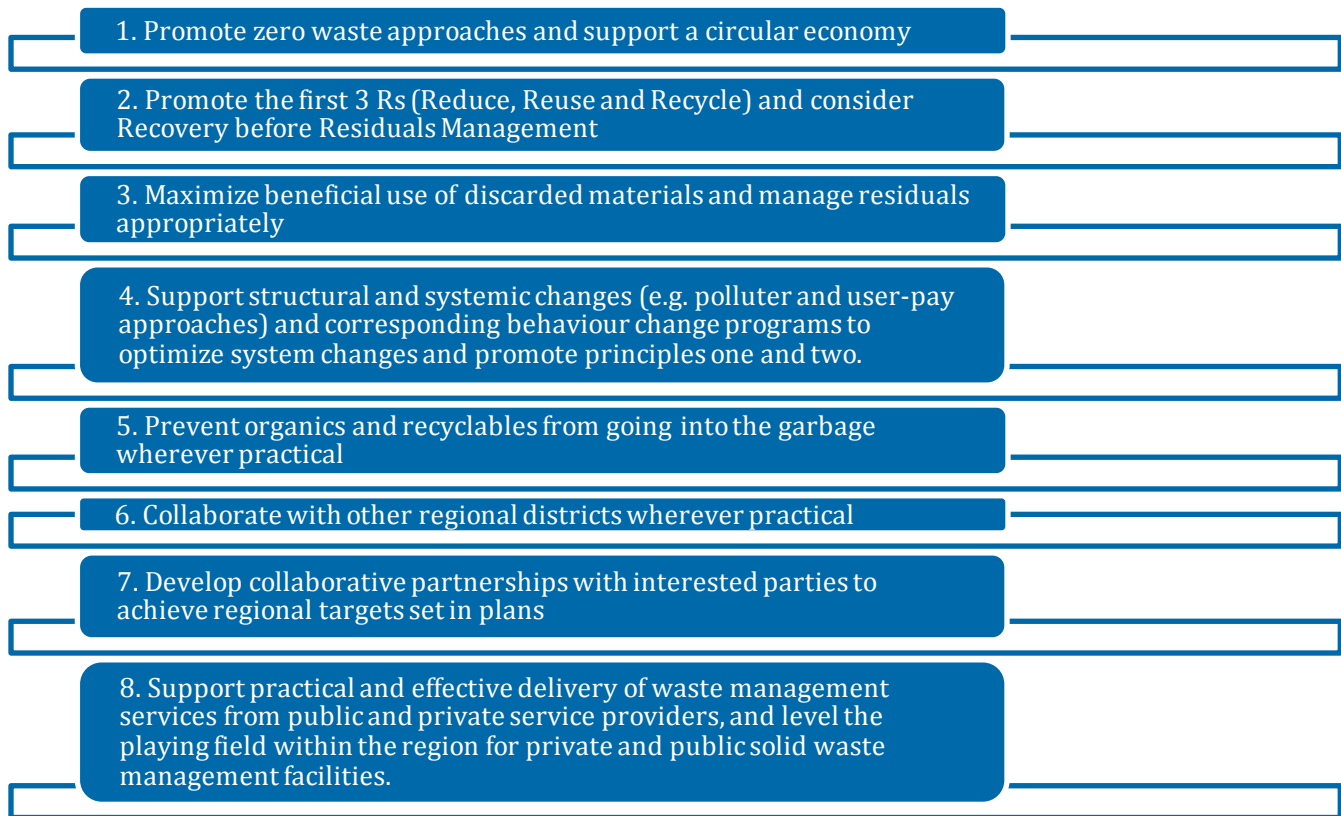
1. Promote zero waste approaches and support a circular economy

2. Promote the first 3 Rs (Reduce, Reuse and Recycle) and consider Recovery before Residuals Management

3. Maximize beneficial use of discarded materials and manage residuals appropriately

4. Support structural and systemic changes (e.g. polluter and user-pay approaches) and corresponding behaviour change programs to optimize system changes and promote principles one and two.

5. Prevent organics and recyclables from going into the garbage wherever practical

6. Collaborate with other regional districts wherever practical

7. Develop collaborative partnerships with interested parties to achieve regional targets set in plans

8. Support practical and effective delivery of waste management services from public and private service providers, and level the playing field within the region for private and public solid waste management facilities.